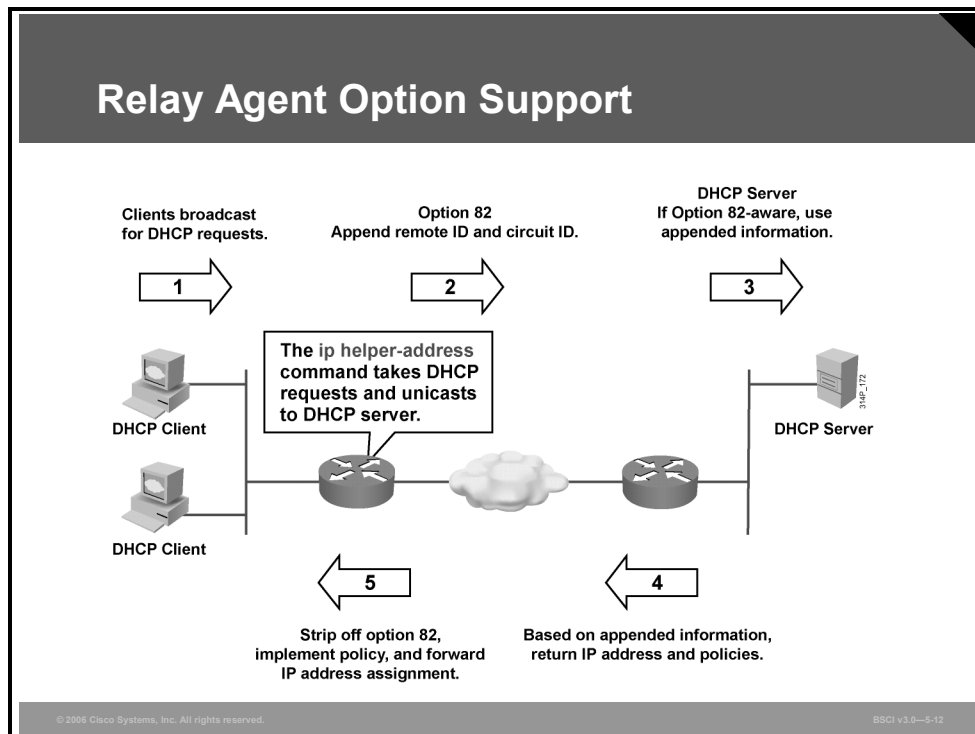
Relay Agent Option Support

Clients broadcast for DHCP requests.

1

Option 82
Append remote ID and circuit ID.

2

DHCP Server
If Option 82-aware, use appended information.

3

The ip helper-address command takes DHCP requests and unicasts to DHCP server.

DHCP Client

DHCP Client

DHCP Server

314P_172

5

Strip off option 82, implement policy, and forward IP address assignment.

4

Based on appended information, return IP address and policies.

© 2006 Cisco Systems, Inc. All rights reserved.

BSCI v3.0—5-12